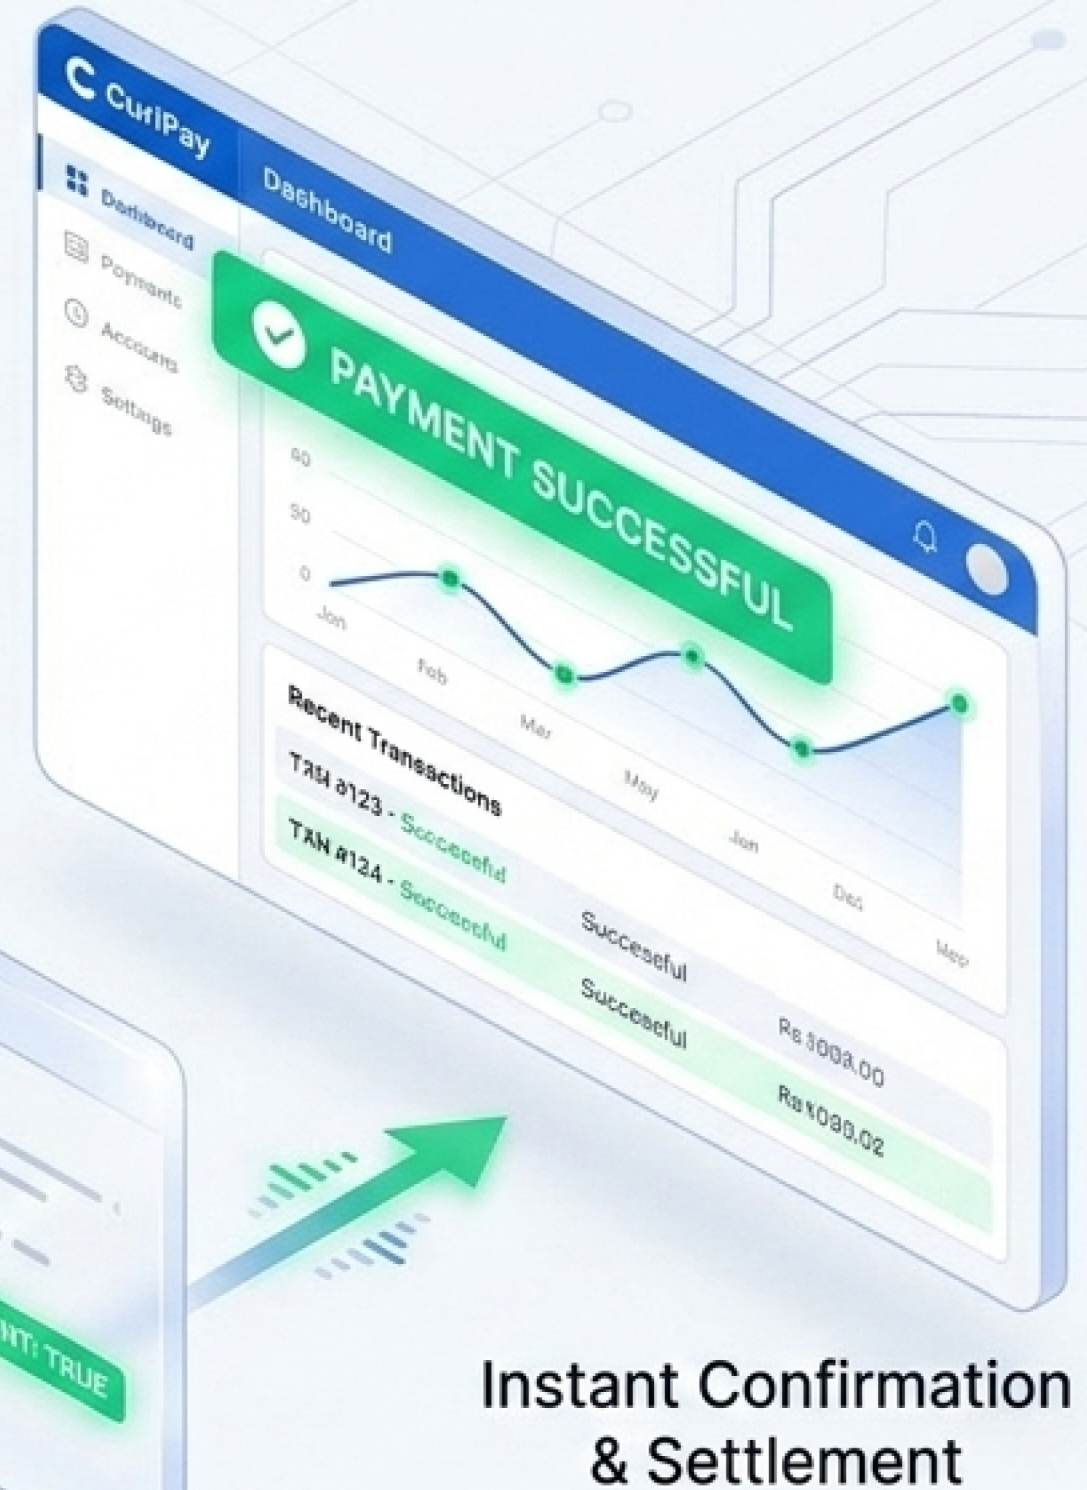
C CuriPay

Dashboard

Dashboard
Payments
Accounts
Settings

PAYMENT SUCCESSFUL

40
50
0
Jan
Feb
Mar
May
Jun
Dec
Mar

Recent Transactions
TXN #123 - Successful
TXN #124 - Successful
Successful
Successful
Rs 1000.00
Rs 1090.02

NT: TRUE

Instant Confirmation & Settlement